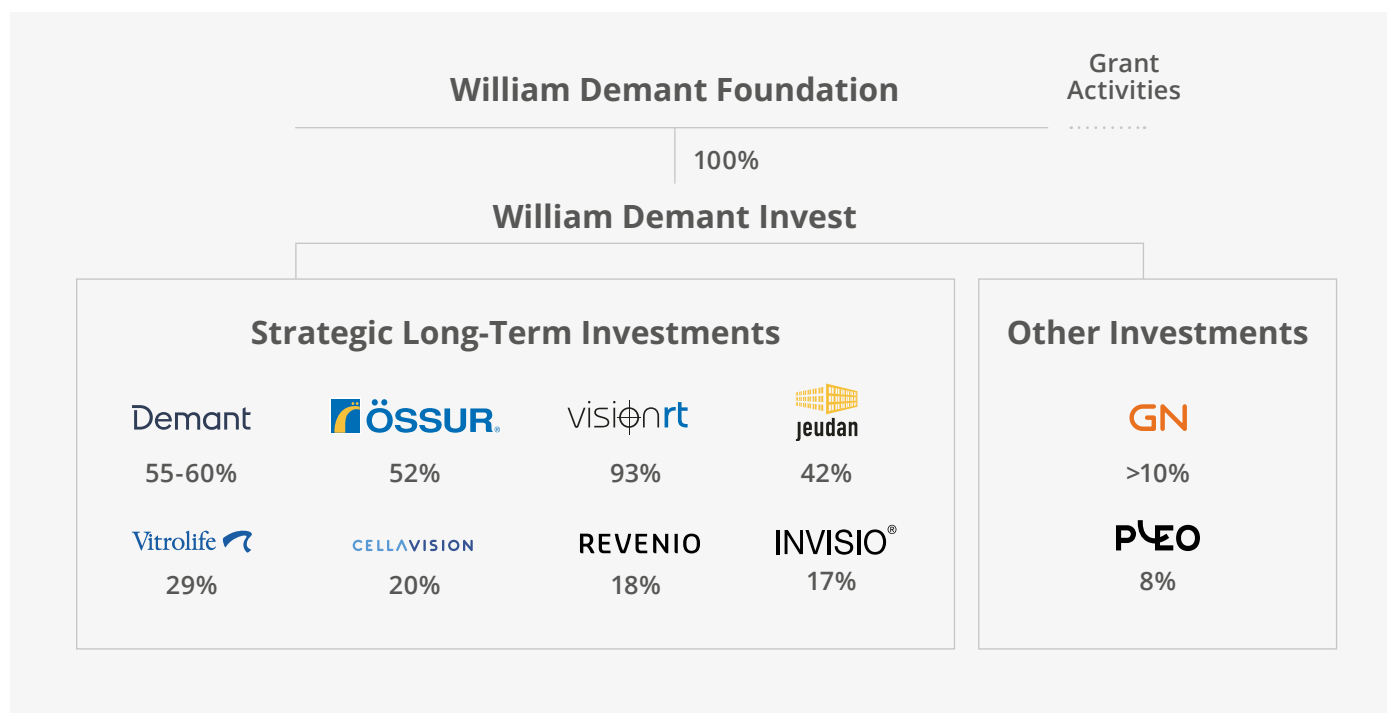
William Demant Foundation

Grant Activities

100%

William Demant Invest

Strategic Long-Term Investments

Demant
55-60%

ÖSSUR
52%

visionrt
93%

jeudan
42%

Vitrolife
29%

CELLAVISION
20%

REVENIO
18%

INVISIO®
17%

Other Investments

GN
>10%

PLEO
8%